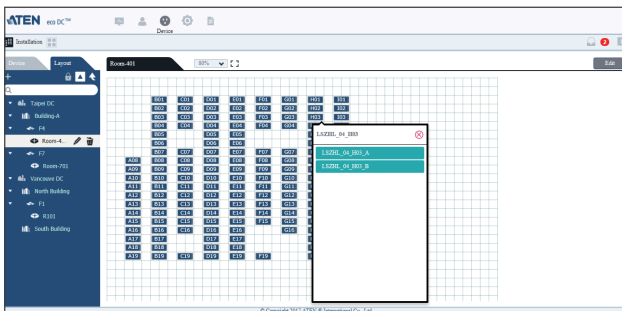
ATEN eco DC™

Device

Installation

2

Device Layout

Room-401

80%

Edit

Taipei DC
Building-A
F4
Room-4..
F7
Room-701
Vancouver DC
North Building
F1
R101
South Building

B01 C01 D01 E01 F01 G01 H01 I01
B02 C02 D02 E02 F02 G02 H02 I02
B03 C03 D03 E03 F03 G03 H03 I03
B04 C04 D04 E04 F04 G04
B05 D05 E05
B06 D06 E06
B07 C07 D07 E07 F07 G07
A08 B08 C08 D08 E08 F08 G08
A09 B09 C09 D09 E09 F09 G09
A10 B10 C10 D10 E10 F10 G10
A11 B11 C11 D11 E11 F11 G11
A12 B12 C12 D12 E12 F12 G12
A13 B13 C13 D13 E13 F13 G13
A14 B14 C14 D14 E14 F14 G14
A15 B15 C15 D15 E15 F15 G15
A16 B16 C16 D16 E16 G16
A17 B17 D17 E17
A18 B18 D18 E18
A19 B19 C19 D19 E19 F19

LSZHL_04_H03

LSZHL_04_H03_A
LSZHL_04_H03_B

© Copyright 2017 ATEN ® International Co., Ltd.